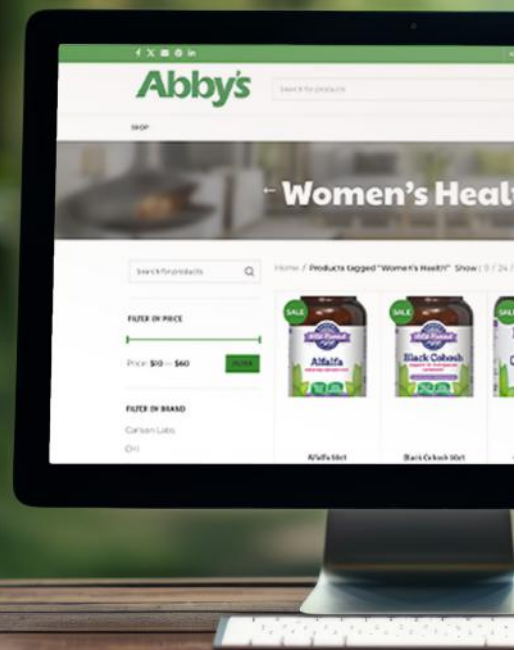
Abby's

Search for products

SHOP

Women's Healt

Search for products

FILTER BY PRICE

Price: $10 — $60

FILTER

FILTER BY BRAND

Carlson Labs

Home / Products tagged "Women's Health" Show : 9 / 24 /

SALE

Alfalfa

SALE

Black Cohosh

SALE

Alfalfa 60ct

Black Cohosh 60ct